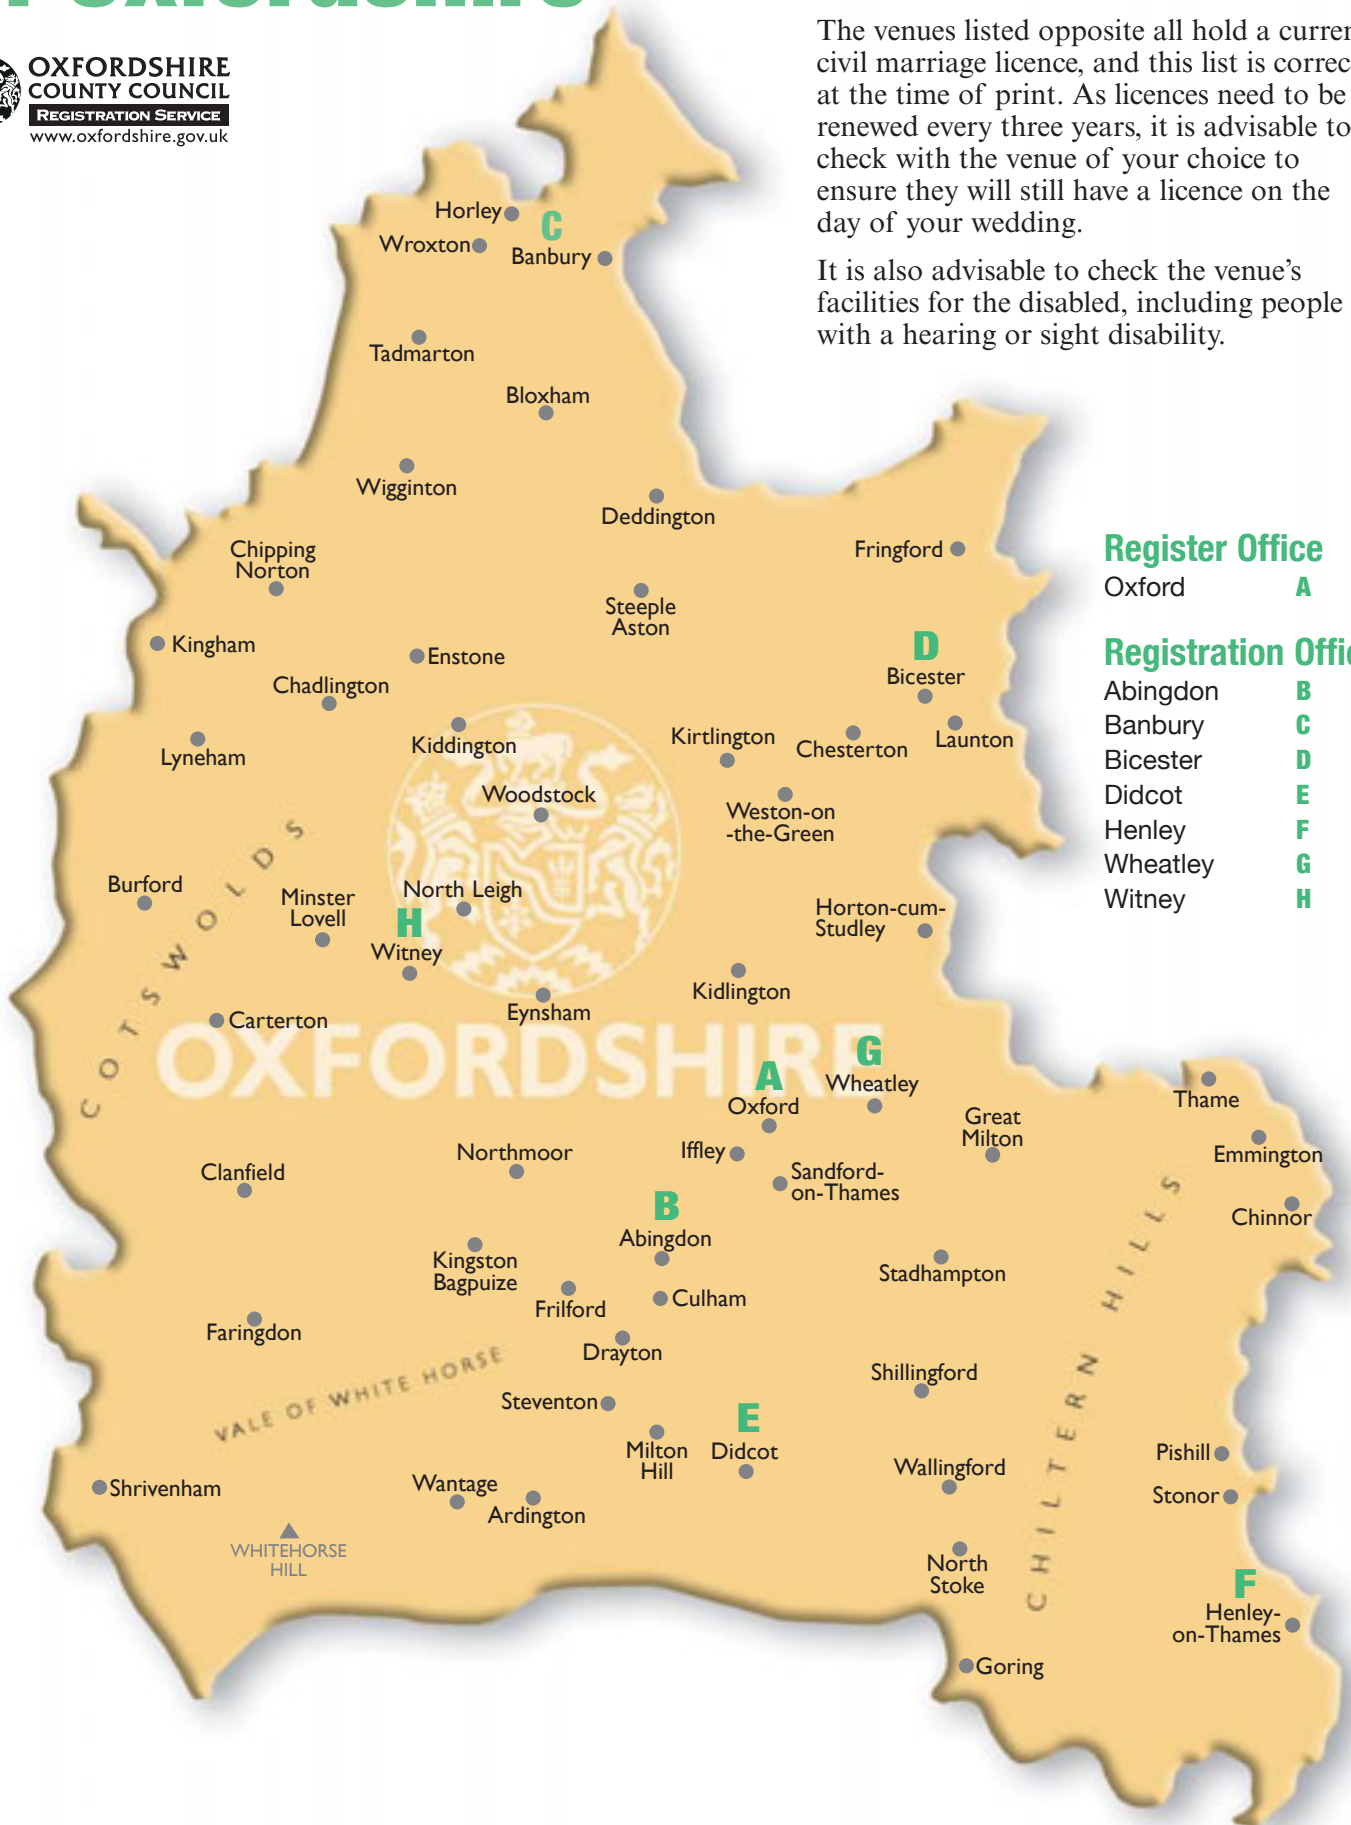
OXFORDSHIRE COUNTY COUNCIL
REGISTRATION SERVICE
www.oxfordshire.gov.uk

The venues listed opposite all hold a curren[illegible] civil marriage licence, and this list is correc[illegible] at the time of print. As licences need to be renewed every three years, it is advisable to check with the venue of your choice to ensure they will still have a licence on the day of your wedding.

It is also advisable to check the venue's facilities for the disabled, including people with a hearing or sight disability.

Register Office
Oxford A

Registration Offi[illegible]
Abingdon B
Banbury C
Bicester D
Didcot E
Henley F
Wheatley G
Witney H

Horley
C
Wroxton
Banbury
Tadmarton
Bloxham
Wigginton
Deddington
Chipping Norton
Fringford
Steeple Aston
Kingham
Enstone
D
Bicester
Chadlington
Kiddington
Kirtlington
Chesterton
Launton
Lyneham
Woodstock
Weston-on -the-Green
COTSWOLDS
Burford
Minster Lovell
North Leigh
H
Witney
Horton-cum-Studley
Kidlington
Carterton
Eynsham
OXFORDSHIRE
G
A
Wheatley
Oxford
Thame
Great Milton
Clanfield
Northmoor
Iffley
Emmington
Sandford-on-Thames
B
Chinnor
Abingdon
Kingston Bagpuize
Stadhampton
Frilford
Culham
CHILTERN HILLS
Faringdon
Drayton
Shillingford
VALE OF WHITE HORSE
Steventon
E
Milton Hill
Didcot
Pishill
Wallingford
Shrivenham
Wantage
Stonor
Ardington
WHITEHORSE HILL
North Stoke
F
Henley-on-Thames
Goring